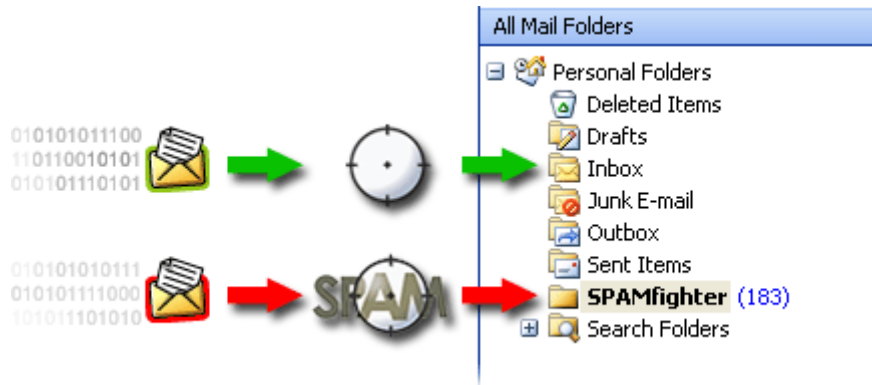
010101011100
110110010101
010101110101

010101010111
010101111000
101011101010

SPAM

All Mail Folders

Personal Folders
Deleted Items
Drafts
Inbox
Junk E-mail
Outbox
Sent Items
SPAMfighter (183)
Search Folders